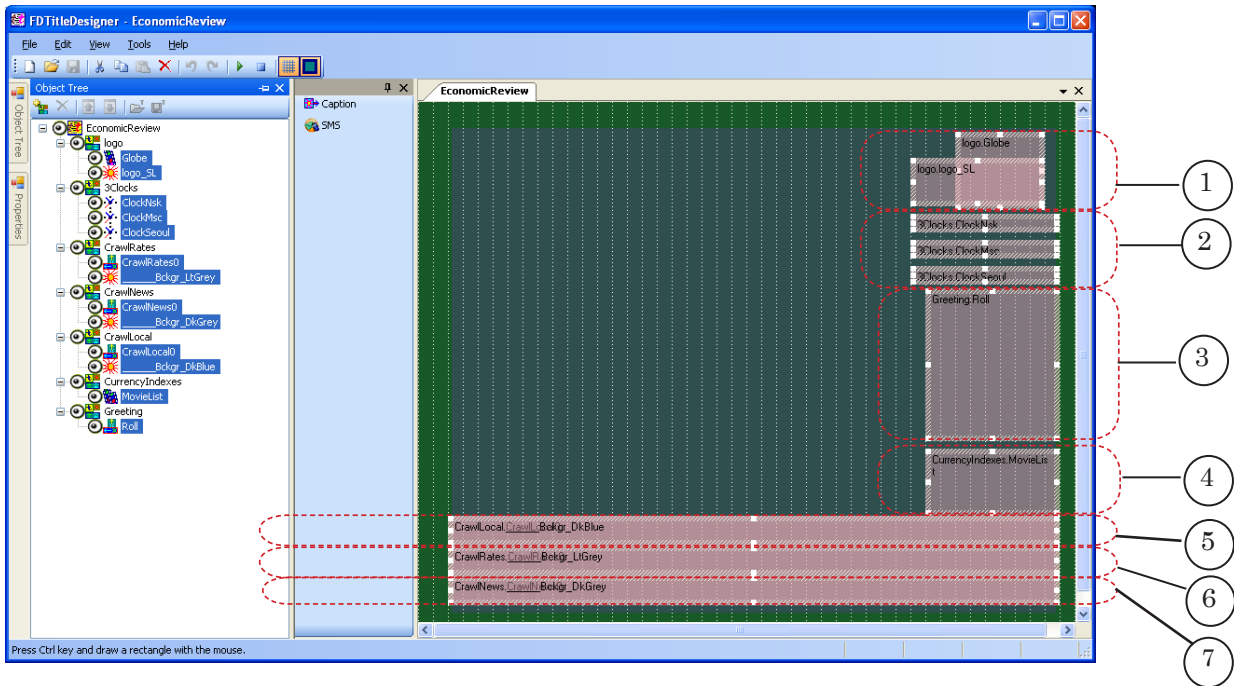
FDTitleDesigner - EconomicReview

File Edit View Tools Help

Object Tree

Object Tree
Properties

EconomicReview
logo
Globe
logo_SL
3Clocks
ClockNsk
ClockMsc
ClockSeoul
CrawlRates
CrawlRates0
_____Bckgr_LtGrey
CrawlNews
CrawlNews0
_____Bckgr_DkGrey
CrawlLocal
CrawlLocal0
_____Bckgr_DkBlue
CurrencyIndexes
MovieList
Greeting
Roll

Caption
SMS

EconomicReview

logo.Globe
logo.logo_SL
3Clocks.ClockNsk
3Clocks.ClockMsc
3Clocks.ClockSeoul
Greeting.Roll
CurrencyIndexes.MovieList
CrawlLocal.CrawlL_Bckgr_DkBlue
CrawlRates.CrawlR_Bckgr_LtGrey
CrawlNews.CrawlN_Bckgr_DkGrey

Press Ctrl key and draw a rectangle with the mouse.

1
2
3
4
5
6
7